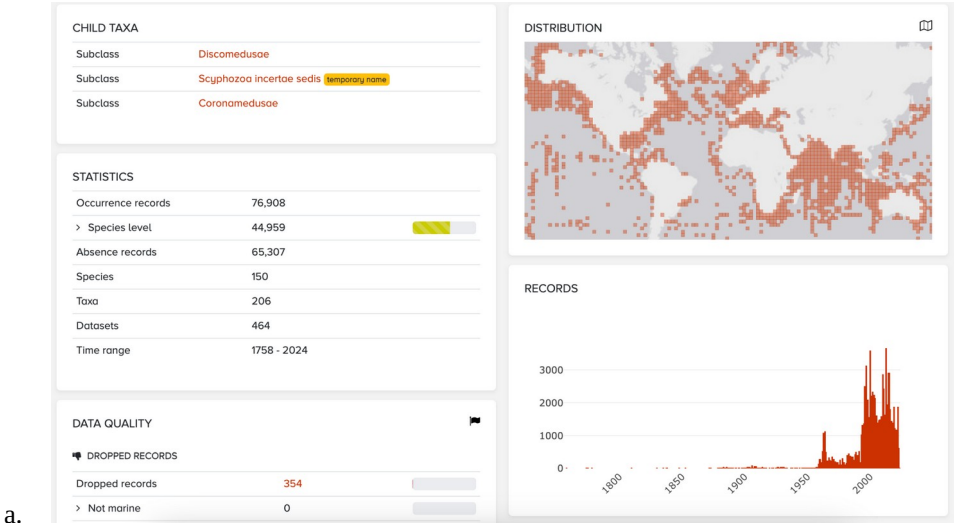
CHILD TAXA

| Subclass | Discomedusae |
|---|---|
| Subclass | Scyphozoa incertae sedis temporary name |
| Subclass | Coronamedusae |

STATISTICS

| Occurrence records | 76,908 |
|---|---|
| > Species level | 44,959 |
| Absence records | 65,307 |
| Species | 150 |
| Taxa | 206 |
| Datasets | 464 |
| Time range | 1758 - 2024 |

DATA QUALITY

DROPPED RECORDS

| Dropped records | 354 |
|---|---|
| > Not marine | 0 |

DISTRIBUTION

RECORDS

3000
2000
1000
0
1800
1850
1900
1950
2000

a.